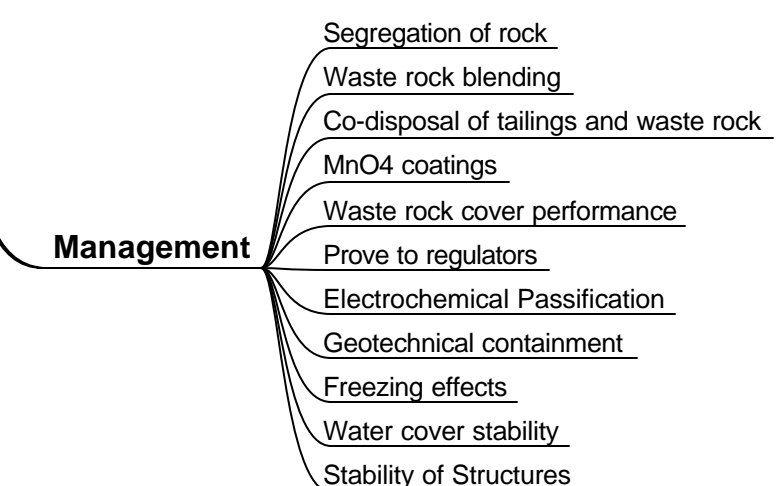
Management

Segregation of rock

Waste rock blending

Co-disposal of tailings and waste rock

MnO4 coatings

Waste rock cover performance

Prove to regulators

Electrochemical Passification

Geotechnical containment

Freezing effects

Water cover stability

Stability of Structures